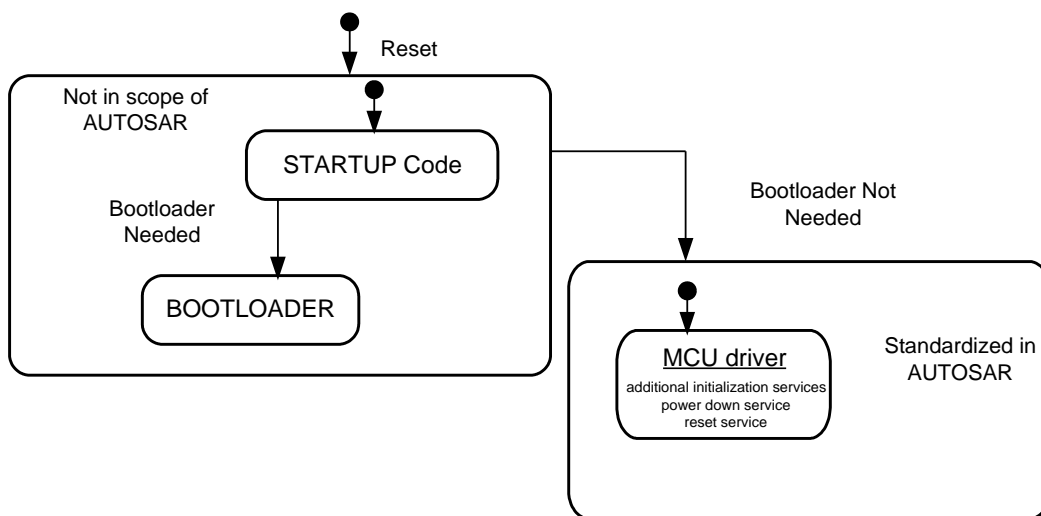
Reset

Not in scope of AUTOSAR

STARTUP Code

Bootloader Needed

BOOTLOADER

Bootloader Not Needed

MCU driver

additional initialization services
power down service
reset service

Standardized in AUTOSAR